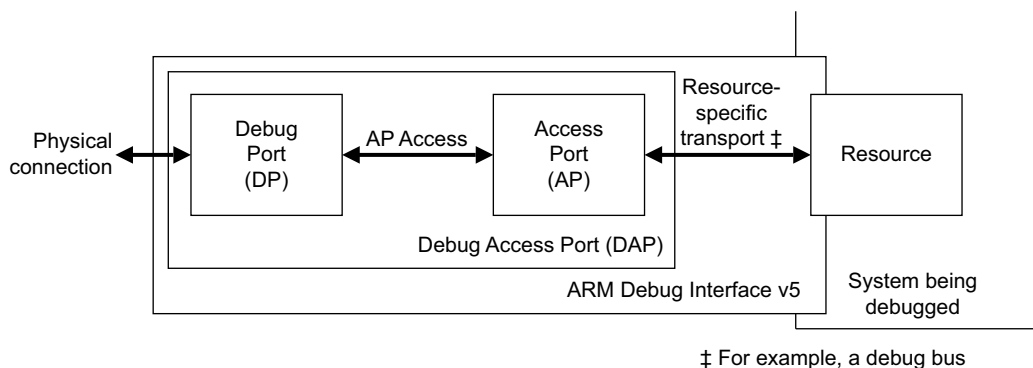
Physical connection

Debug Port (DP)

AP Access

Access Port (AP)

Resource-specific transport ‡

Resource

Debug Access Port (DAP)

ARM Debug Interface v5

System being debugged

‡ For example, a debug bus